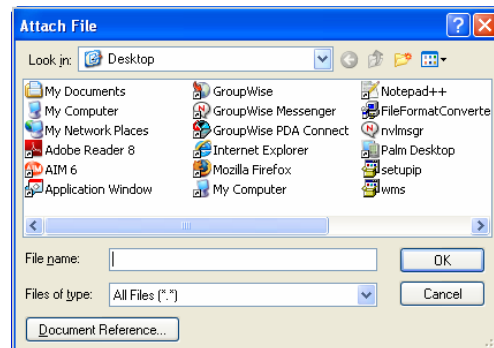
Attach File

Look in: Desktop

My Documents
My Computer
My Network Places
Adobe Reader 8
AIM 6
Application Window

GroupWise
GroupWise Messenger
GroupWise PDA Connect
Internet Explorer
Mozilla Firefox
My Computer

Notepad++
FileFormatConverte
nvlmsgr
Palm Desktop
setupip
wms

File name:
Files of type: All Files (*.*)

OK
Cancel

Document Reference...